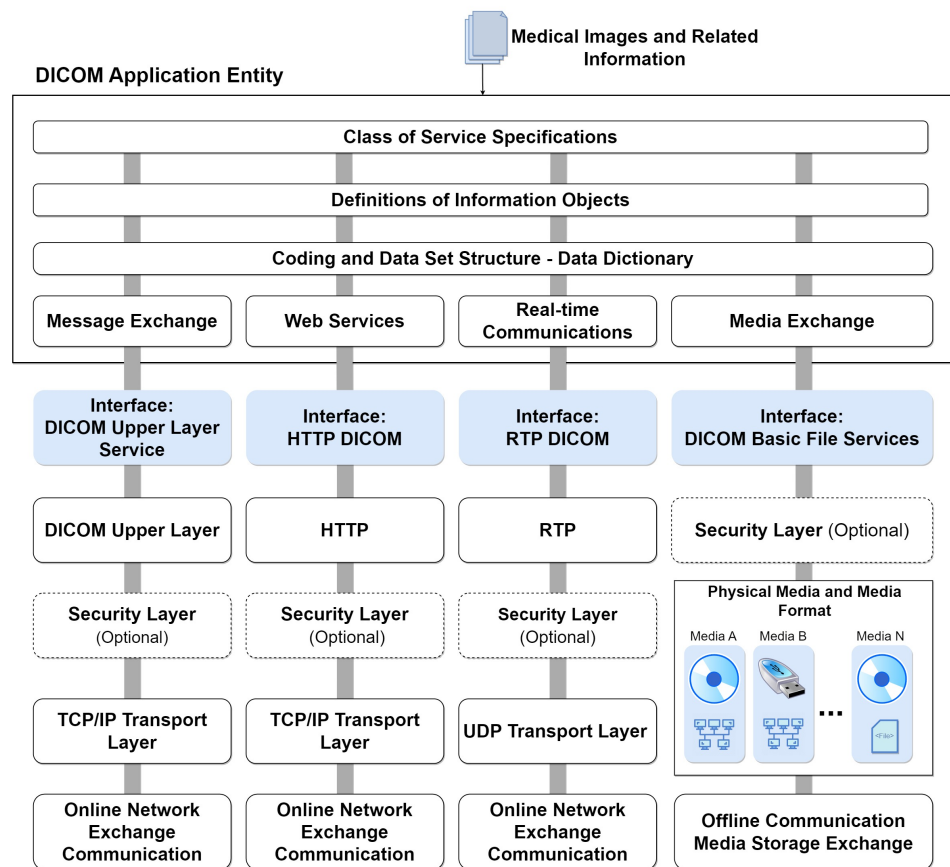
Medical Images and Related Information

DICOM Application Entity

Class of Service Specifications

Definitions of Information Objects

Coding and Data Set Structure - Data Dictionary

Message Exchange

Web Services

Real-time Communications

Media Exchange

Interface: DICOM Upper Layer Service

Interface: HTTP DICOM

Interface: RTP DICOM

Interface: DICOM Basic File Services

DICOM Upper Layer

HTTP

RTP

Security Layer (Optional)

Security Layer (Optional)

Security Layer (Optional)

Security Layer (Optional)

Physical Media and Media Format

Media A

Media B

...

Media N

<File>

TCP/IP Transport Layer

TCP/IP Transport Layer

UDP Transport Layer

Online Network Exchange Communication

Online Network Exchange Communication

Online Network Exchange Communication

Offline Communication Media Storage Exchange